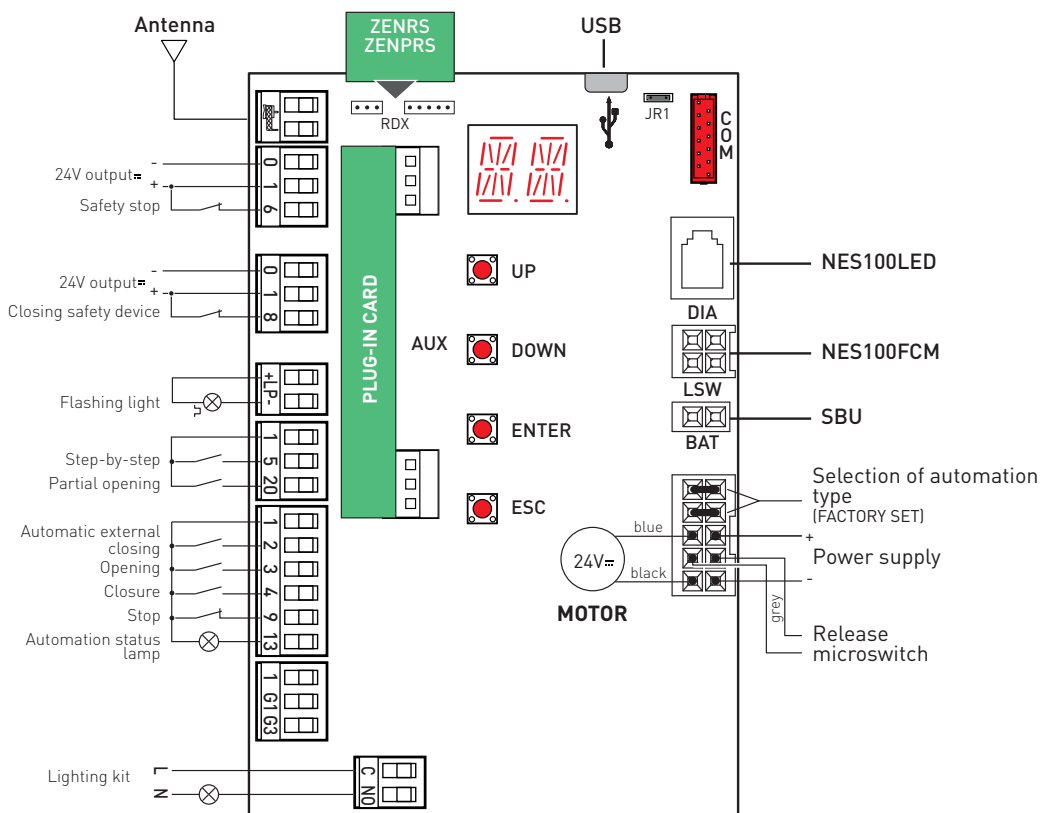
Antenna

ZENRS
ZENPRS

USB

RDX

JR1

COM

24V output
-
+
Safety stop
0
1
6

24V output
-
+
Closing safety device
0
1
8

PLUG-IN CARD

AUX

UP

DOWN

ENTER

ESC

NES100LED

DIA

NES100FCM

LSW

SBU

BAT

Flashing light
+LP-

Step-by-step
Partial opening
1
5
20

Automatic external closing
Opening
Closure
Stop
Automation status lamp
1
2
3
4
9
13

1
G1
G3

Selection of automation type
(FACTORY SET)

blue
+
Power supply
24V
black
-
MOTOR
grey
Release microswitch

Lighting kit
L
N
C
NO